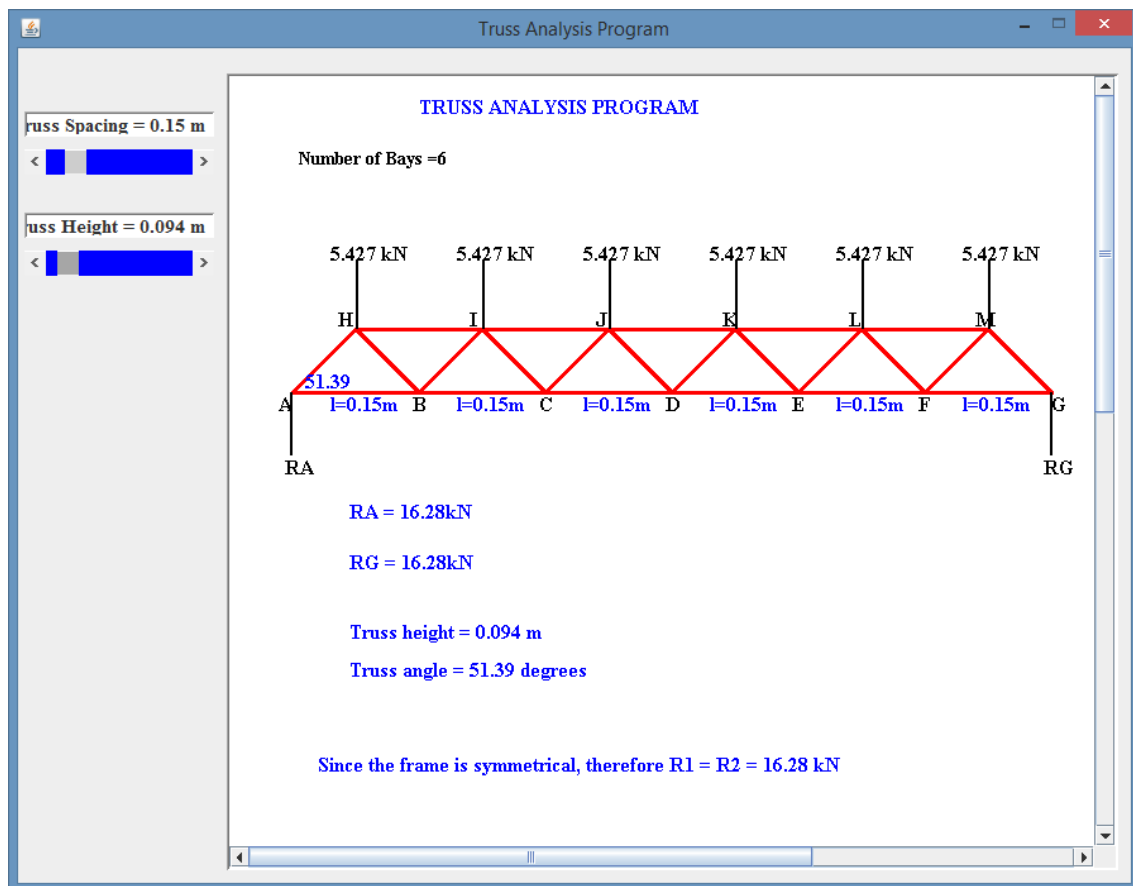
Truss Analysis Program

russ Spacing = 0.15 m

uss Height = 0.094 m

TRUSS ANALYSIS PROGRAM

Number of Bays =6

5.427 kN 5.427 kN 5.427 kN 5.427 kN 5.427 kN 5.427 kN

H I J K L M

51.39

A l=0.15m B l=0.15m C l=0.15m D l=0.15m E l=0.15m F l=0.15m G

RA RG

RA = 16.28kN

RG = 16.28kN

Truss height = 0.094 m

Truss angle = 51.39 degrees

Since the frame is symmetrical, therefore R1 = R2 = 16.28 kN